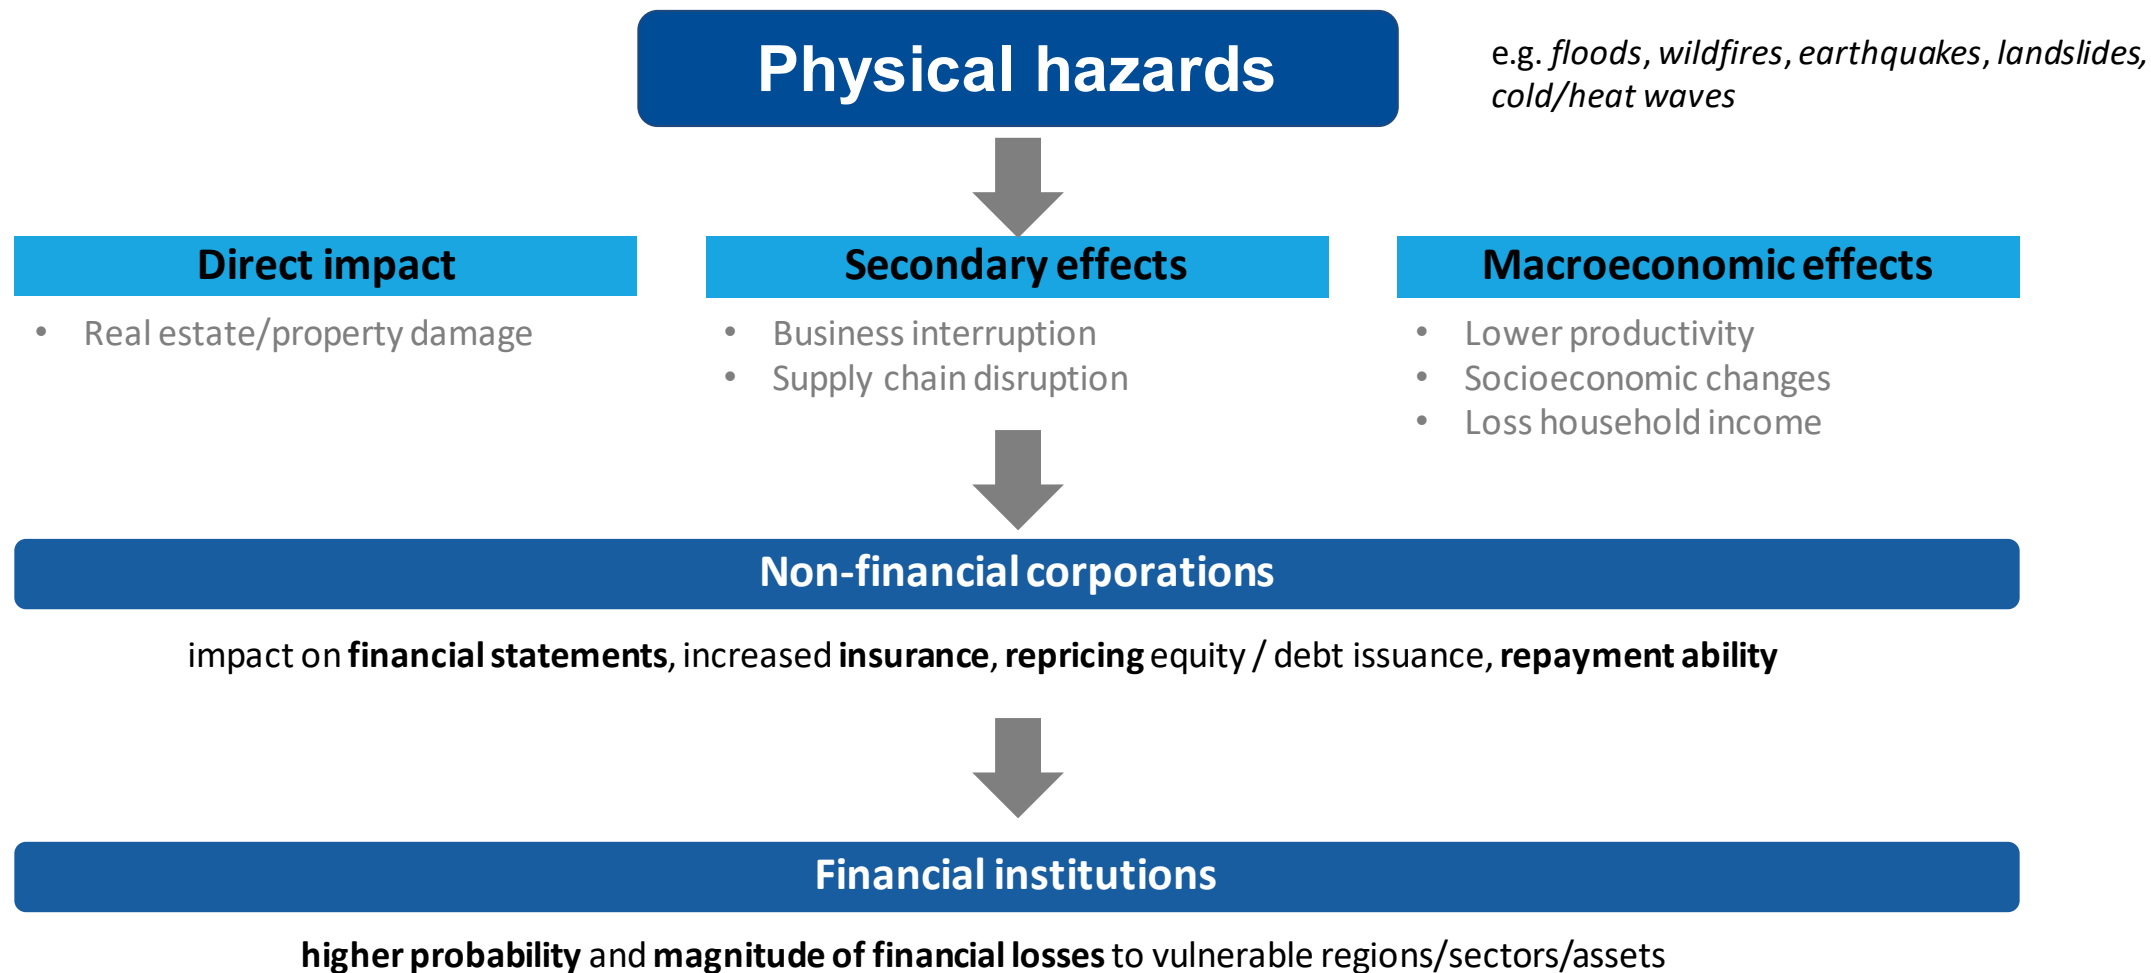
Physical hazards

e.g. *floods*, *wildfires*, *earthquakes*, *landslides*, *cold/heat waves*

Direct impact
- Real estate/property damage

Secondary effects
- Business interruption
- Supply chain disruption

Macroeconomic effects
- Lower productivity
- Socioeconomic changes
- Loss household income

Non-financial corporations

impact on **financial statements**, increased **insurance**, **repricing** equity / debt issuance, **repayment ability**

Financial institutions

**higher probability** and **magnitude of financial losses** to vulnerable regions/sectors/assets